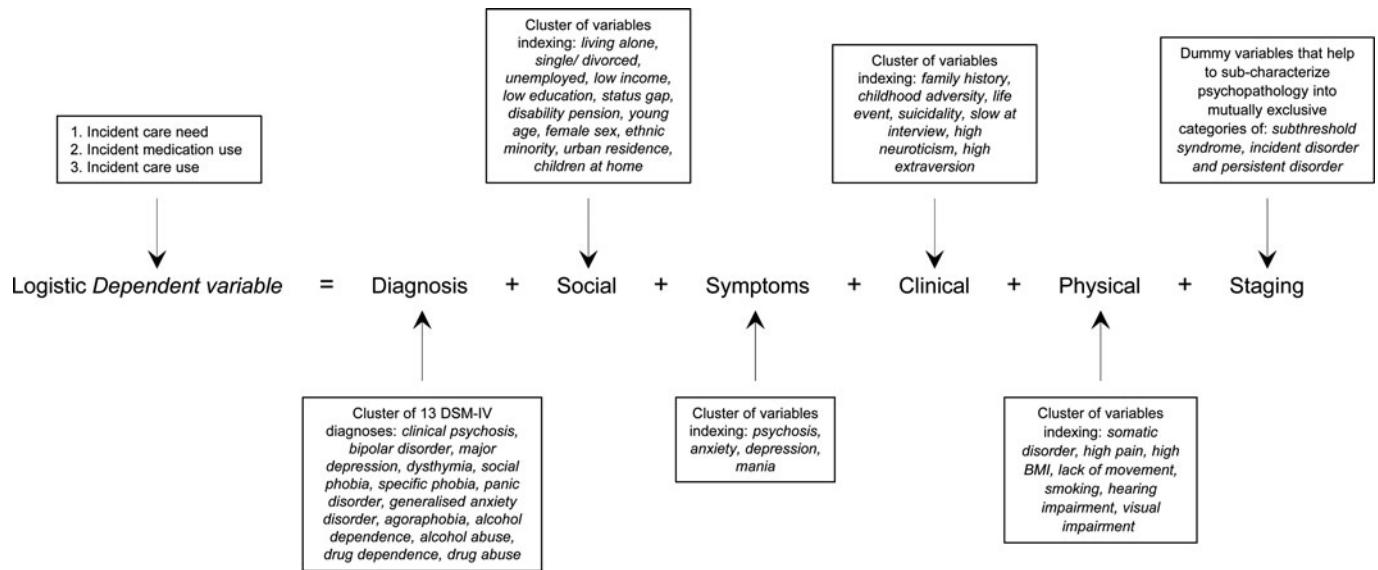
1. Incident care need
2. Incident medication use
3. Incident care use

Cluster of variables indexing: *living alone, single/ divorced, unemployed, low income, low education, status gap, disability pension, young age, female sex, ethnic minority, urban residence, children at home*

Cluster of variables indexing: *family history, childhood adversity, life event, suicidality, slow at interview, high neuroticism, high extraversion*

Dummy variables that help to sub-characterize psychopathology into mutually exclusive categories of: *subthreshold syndrome, incident disorder and persistent disorder*

Logistic *Dependent variable* = Diagnosis + Social + Symptoms + Clinical + Physical + Staging

Cluster of 13 DSM-IV diagnoses: *clinical psychosis, bipolar disorder, major depression, dysthymia, social phobia, specific phobia, panic disorder, generalised anxiety disorder, agoraphobia, alcohol dependence, alcohol abuse, drug dependence, drug abuse*

Cluster of variables indexing: *psychosis, anxiety, depression, mania*

Cluster of variables indexing: *somatic disorder, high pain, high BMI, lack of movement, smoking, hearing impairment, visual impairment*